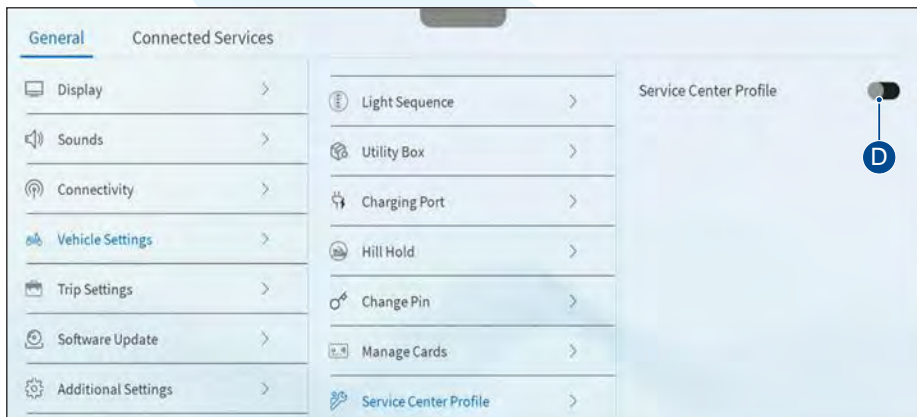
General Connected Services

Display >
Sounds >
Connectivity >
Vehicle Settings >
Trip Settings >
Software Update >
Additional Settings >

Light Sequence >
Utility Box >
Charging Port >
Hill Hold >
Change Pin >
Manage Cards >
Service Center Profile >

Service Center Profile

D